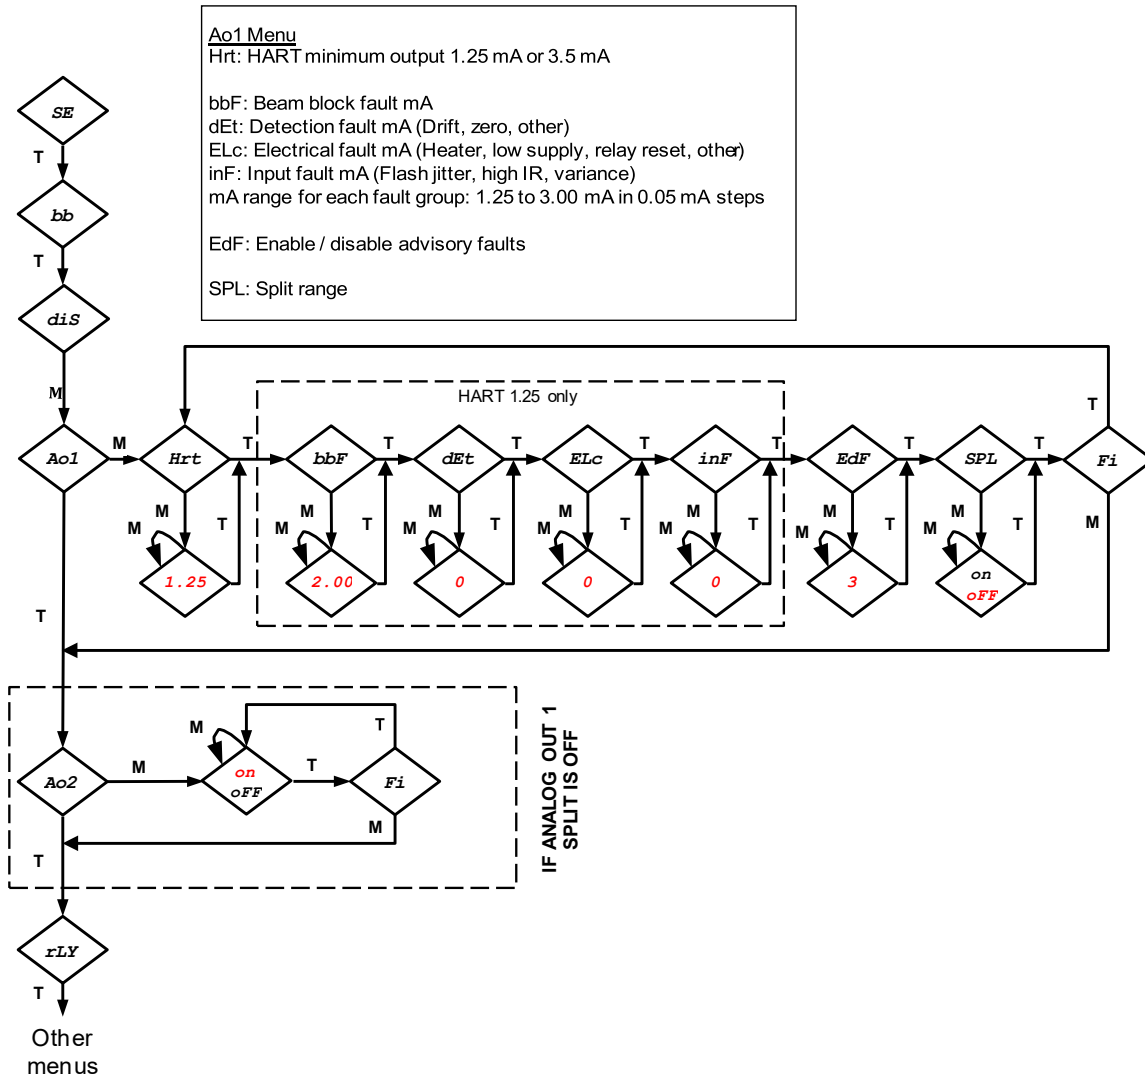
Ao1 Menu
Hrt: HART minimum output 1.25 mA or 3.5 mA

bbF: Beam block fault mA
dEt: Detection fault mA (Drift, zero, other)
ELc: Electrical fault mA (Heater, low supply, relay reset, other)
inF: Input fault mA (Flash jitter, high IR, variance)
mA range for each fault group: 1.25 to 3.00 mA in 0.05 mA steps

EdF: Enable / disable advisory faults

SPL: Split range

SE
T
bb
T
diS
M
HART 1.25 only
T
Ao1
M
Hrt
T
bbF
T
dEt
T
ELc
T
inF
T
EdF
T
SPL
T
Fi
M M T
1.25
M M T
2.00
M M T
0
M M T
0
M M T
0
M M T
3
M M T
on
oFF
M
T
M
T
Ao2
M
on
oFF
T
Fi
M
T
IF ANALOG OUT 1 SPLIT IS OFF
rLY
T
Other menus